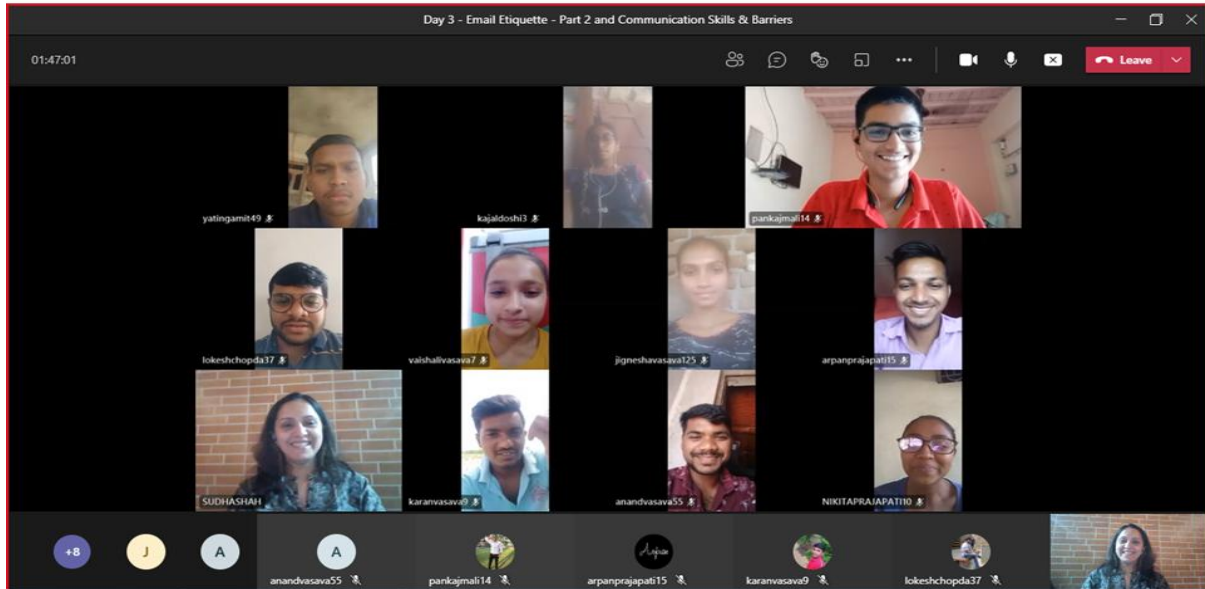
Day 3 - Email Etiquette - Part 2 and Communication Skills & Barriers

01:47:01

Leave

yatingamit49

kajaldoshi3

pankajmali14

lokeshchopda37

vaishalivasava7

jigneshavasava125

arpanprajapati15

SUDHASHAH

karanvasava9

anandvasava55

NIKITAPRAJAPATI10

+8

J

A

A

anandvasava55

pankajmali14

arpanprajapati15

karanvasava9

lokeshchopda37